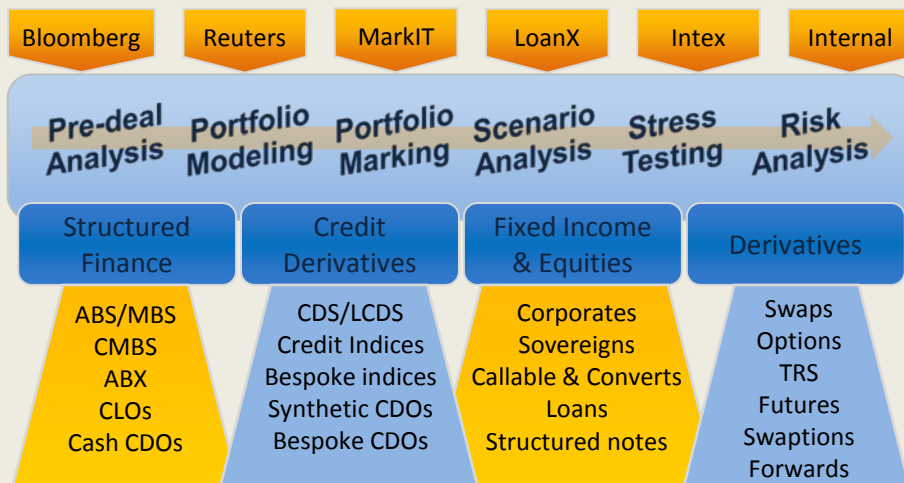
Bloomberg
Reuters
MarkIT
LoanX
Intex
Internal

Pre-deal Analysis
Portfolio Modeling
Portfolio Marking
Scenario Analysis
Stress Testing
Risk Analysis

Structured Finance
Credit Derivatives
Fixed Income & Equities
Derivatives

ABS/MBS
CMBS
ABX
CLOs
Cash CDOs

CDS/LCDS
Credit Indices
Bespoke indices
Synthetic CDOs
Bespoke CDOs

Corporates
Sovereigns
Callable & Converts
Loans
Structured notes

Swaps
Options
TRS
Futures
Swaptions
Forwards